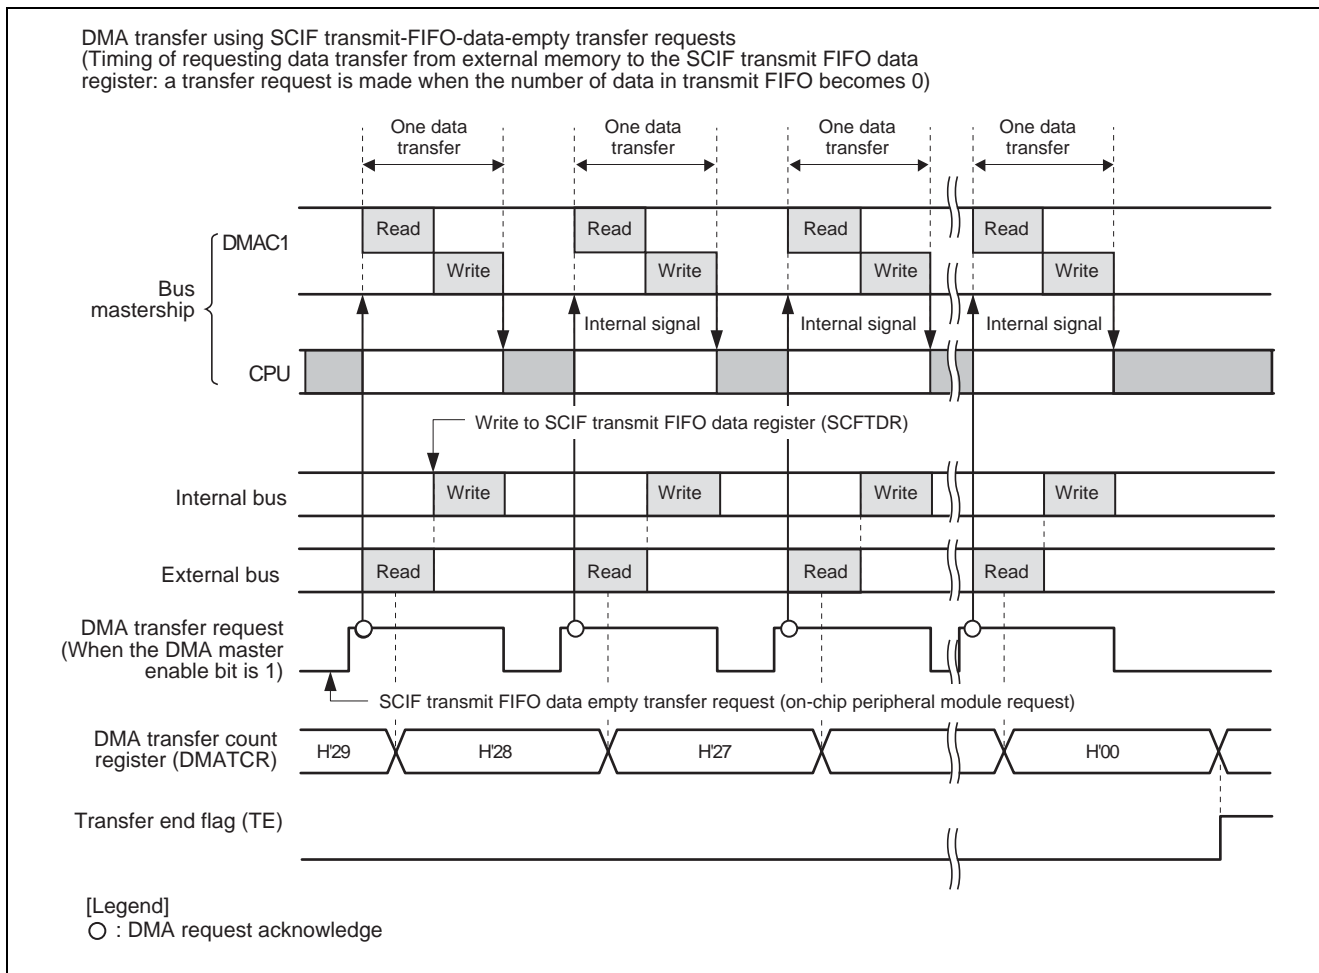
DMA transfer using SCIF transmit-FIFO-data-empty transfer requests
(Timing of requesting data transfer from external memory to the SCIF transmit FIFO data register: a transfer request is made when the number of data in transmit FIFO becomes 0)

One data transfer
One data transfer
One data transfer
One data transfer

Bus mastership
DMAC1
Read
Write
Read
Write
Read
Write
Read
Write

Internal signal
Internal signal
Internal signal

CPU

Write to SCIF transmit FIFO data register (SCFTDR)

Internal bus
Write
Write
Write
Write

External bus
Read
Read
Read
Read

DMA transfer request (When the DMA master enable bit is 1)

SCIF transmit FIFO data empty transfer request (on-chip peripheral module request)

DMA transfer count register (DMATCR)
H'29
H'28
H'27
H'00

Transfer end flag (TE)

[Legend]
○ : DMA request acknowledge